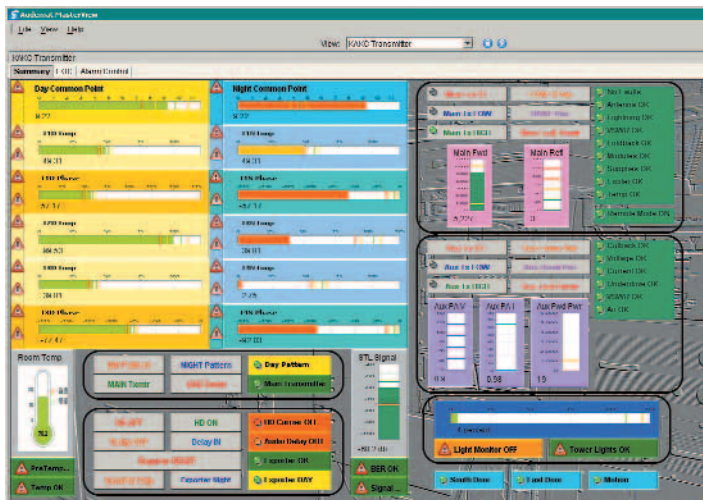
Audemat MasterView
File View Help
View: KAKC Transmitter
KAKC Transmitter
Summary | FCC | Alarm Control

Day Common Point
9.22

Night Common Point
9.22

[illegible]
49.31

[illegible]
49.31

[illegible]
-57.17

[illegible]
-57.17

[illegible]
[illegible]

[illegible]
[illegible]

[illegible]
39.01

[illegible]
39.01

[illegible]
-77.47

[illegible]
-77.47

Room Temp
70.2

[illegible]
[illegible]

Temp OK

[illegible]
MAIN Tranmtr

NIGHT Pattern
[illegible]

Day Pattern
Main Transmitter

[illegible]
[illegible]
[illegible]
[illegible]

HD ON
Delay IN
Exporter Night

HD Carrier OFF
Audio Delay OFF
Exporter OK
Exporter DAY

STL Signal
-59.7 dB

BER OK
Signal...

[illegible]
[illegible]
Main to LOW
Main to HIGH

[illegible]
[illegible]
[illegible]

Main Fwd
4.27
Main Refl
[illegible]

Not in Alarm
Antenna OK
Lightning OK
VSWR OK
Loadback OK
Modulator OK
Supplies OK
Exciter OK
Temp OK
Remote Mode ON

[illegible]
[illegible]
Aux to LOW
Aux to HIGH

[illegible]
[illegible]
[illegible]

Aux Fwd
0.0
Aux Refl
0.38
Aux Fwd Pwr
1.9

Cutback OK
Voltage OK
Current OK
Underdrive OK
VSWR OK
Air OK

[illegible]

Light Monitor OFF
Tower Lights OK

South Door
East Door
Motion